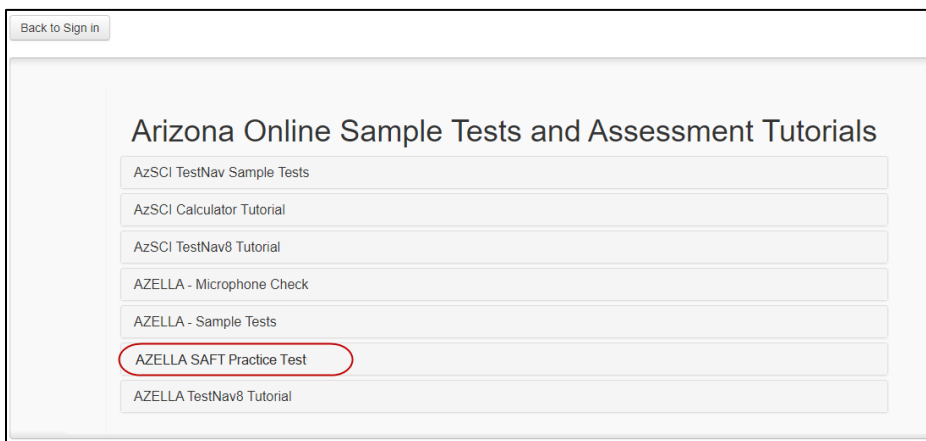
Back to Sign in

Arizona Online Sample Tests and Assessment Tutorials

AzSCI TestNav Sample Tests

AzSCI Calculator Tutorial

AzSCI TestNav8 Tutorial

AZELLA - Microphone Check

AZELLA - Sample Tests

AZELLA SAFT Practice Test

AZELLA TestNav8 Tutorial